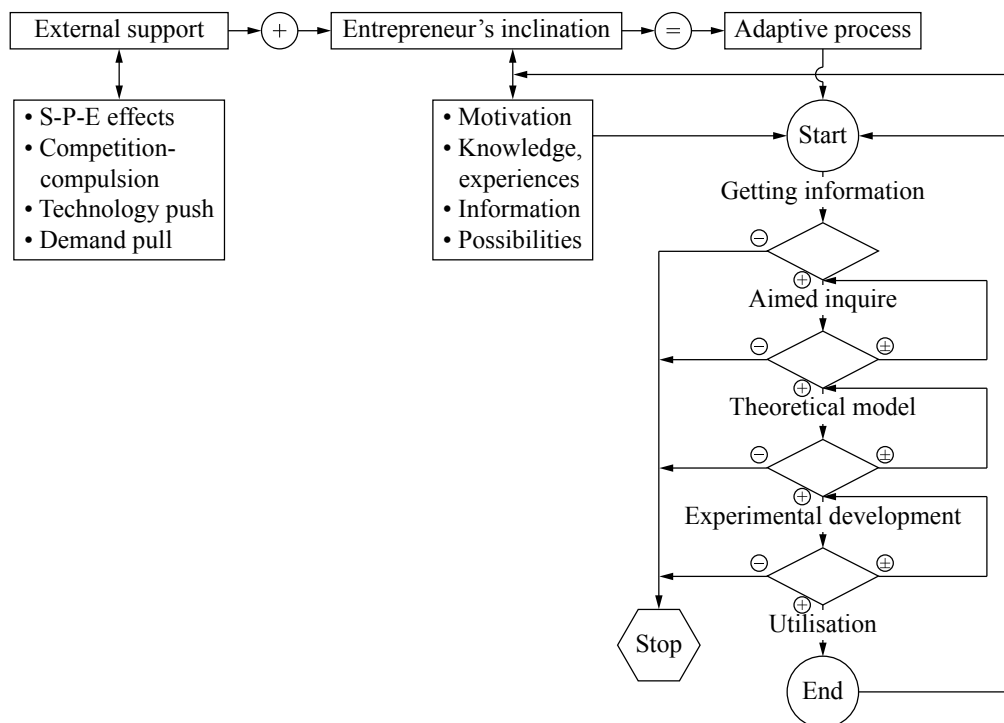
External support
+
Entrepreneur’s inclination
=
Adaptive process

• S-P-E effects
• Competition-compulsion
• Technology push
• Demand pull

• Motivation
• Knowledge, experiences
• Information
• Possibilities

Start
Getting information
⊖
⊕
Aimed inquire
⊖
⊕
⊕
Theoretical model
⊖
⊕
⊕
Experimental development
⊖
⊕
⊕
Utilisation
Stop
End